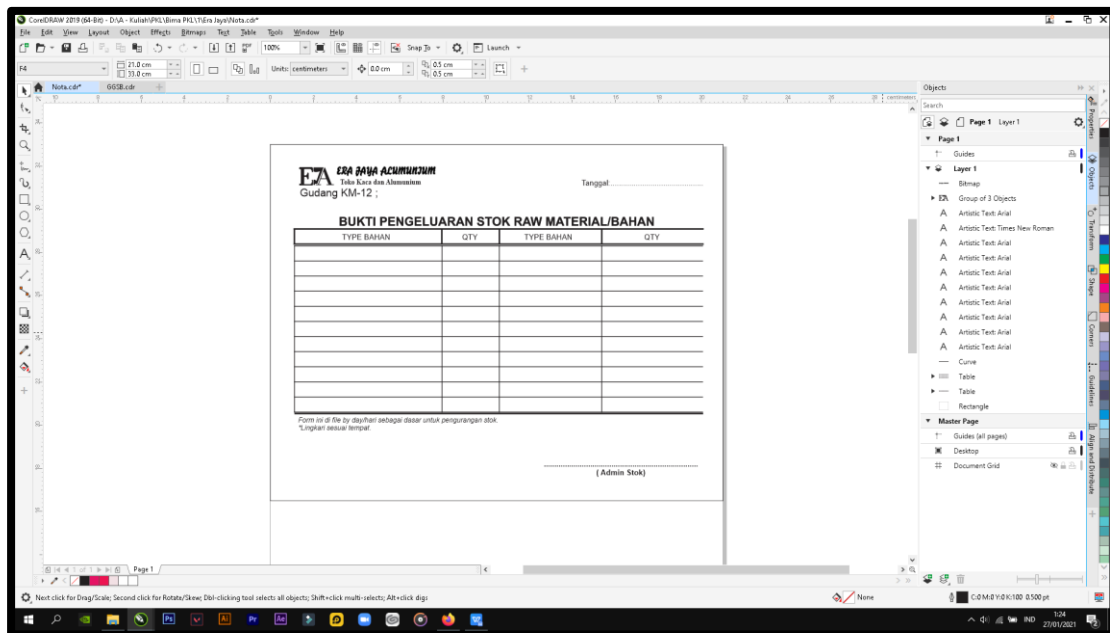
CorelDRAW 2019 (64-Bit) - D:\A - Kuliah\PKL\Bima PKL\1\Era Jaya\Nota.cdr*

File Edit View Layout Object Effects Bitmaps Text Table Tools Window Help

100% Snap To Launch

F4 21.0 cm 33.0 cm Units: centimeters 0.0 cm 0.5 cm 0.5 cm

Nota.cdr* GGSB.cdr

EJA ERA JAYA ALUMUNIUM
Toko Kaca dan Alumunium
Gudang KM-12 ;

Tanggal:......................................

BUKTI PENGELUARAN STOK RAW MATERIAL/BAHAN

| TYPE BAHAN | QTY | TYPE BAHAN | QTY |
|---|---|---|---|
| | | | |
| | | | |
| | | | |
| | | | |
| | | | |
| | | | |
| | | | |
| | | | |
| | | | |
| | | | |
| | | | |

Form ini di file by day/hari sebagai dasar untuk pengurangan stok.
*Lingkari sesuai tempat.

( Admin Stok)

Objects
Search
Page 1 Layer 1
Page 1
Guides
Layer 1
Bitmap
Group of 3 Objects
Artistic Text: Arial
Artistic Text: Times New Roman
Artistic Text: Arial
Artistic Text: Arial
Artistic Text: Arial
Artistic Text: Arial
Artistic Text: Arial
Artistic Text: Arial
Artistic Text: Arial
Artistic Text: Arial
Curve
Table
Table
Rectangle
Master Page
Guides (all pages)
Desktop
Document Grid

Properties Objects Transform Shape Corners Guidelines Align and Distribute

Page 1

Next click for Drag/Scale; Second click for Rotate/Skew; Dbl-clicking tool selects all objects; Shift+click multi-selects; Alt+click digs

None C:0 M:0 Y:0 K:100 0.500 pt

IND 1:24 27/01/2021